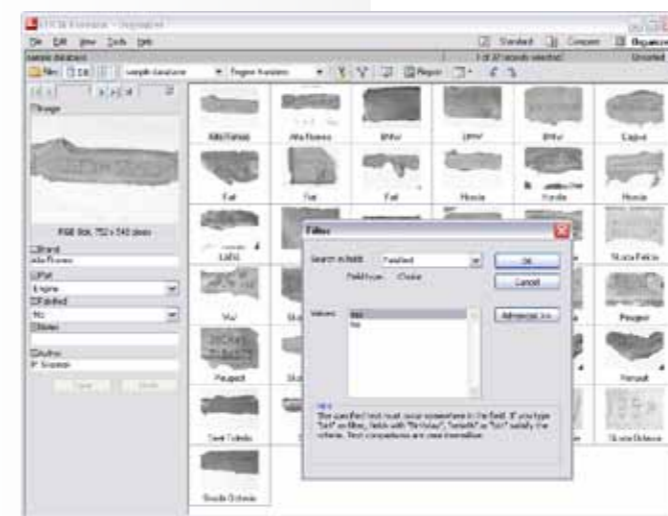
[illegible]
File Edit View Tools Help
sample database
Standard Compare Organize
1 of 37 records selected
Sorted
New Edit sample database Engine Number Report
Image
RGB 8bit, 752 x 540 pixels
Brand
Alfa Romeo
Part
Engine
Fatalited
No
Notes
Author
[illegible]
Save Undo
Alfa Romeo
Alfa Romeo
BMW
BMW
BMW
Engine
Fiat
Fiat
Fiat
Honda
Honda
Honda
Lancia
Skoda Fabia
Vw
Peugeot
Peugeot
Renault
Seat Toledo
Skoda Octavia
Skoda Octavia
Filter
Search in field:
Fatalited
Field type:
Choice
Values:
Yes
No
OK
Cancel
Advanced >>
Hint
The specified text must occur somewhere in the field. If you type "bet" or filter, fields with "Betway", "betaWe" or "bet" satisfy the criteria. Text comparisons are case insensitive.